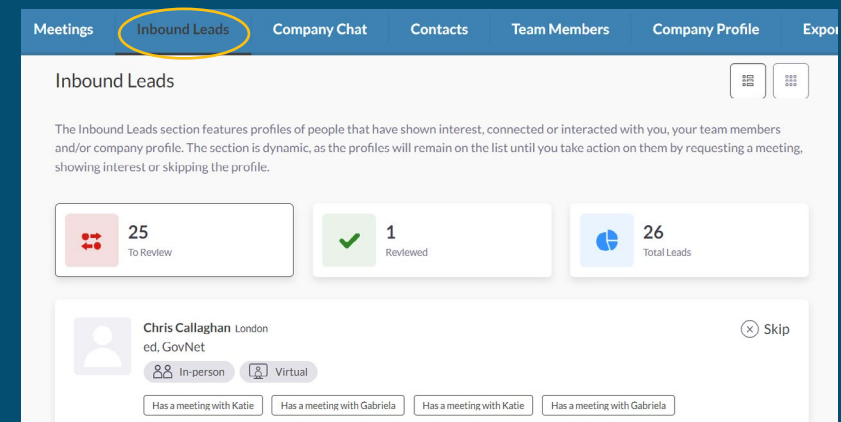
Meetings Inbound Leads Company Chat Contacts Team Members Company Profile Expor

Inbound Leads

The Inbound Leads section features profiles of people that have shown interest, connected or interacted with you, your team members and/or company profile. The section is dynamic, as the profiles will remain on the list until you take action on them by requesting a meeting, showing interest or skipping the profile.

25
To Review

1
Reviewed

26
Total Leads

Chris Callaghan London
ed, GovNet
In-person Virtual
Skip

Has a meeting with Katie Has a meeting with Gabriela Has a meeting with Katie Has a meeting with Gabriela